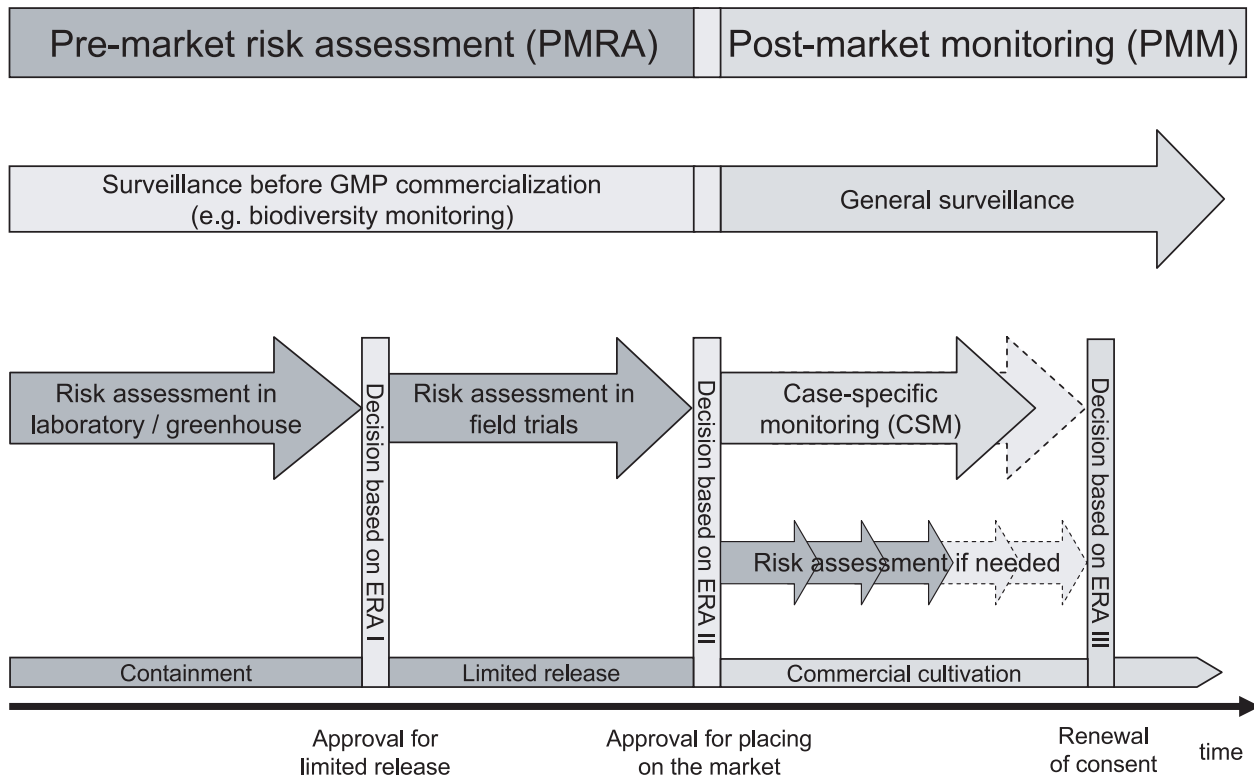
Pre-market risk assessment (PMRA)

Post-market monitoring (PMM)

Surveillance before GMP commercialization (e.g. biodiversity monitoring)

General surveillance

Risk assessment in laboratory / greenhouse

Decision based on ERA I

Risk assessment in field trials

Decision based on ERA II

Case-specific monitoring (CSM)

Risk assessment if needed

Decision based on ERA III

Containment

Limited release

Commercial cultivation

Approval for limited release

Approval for placing on the market

Renewal of consent

time